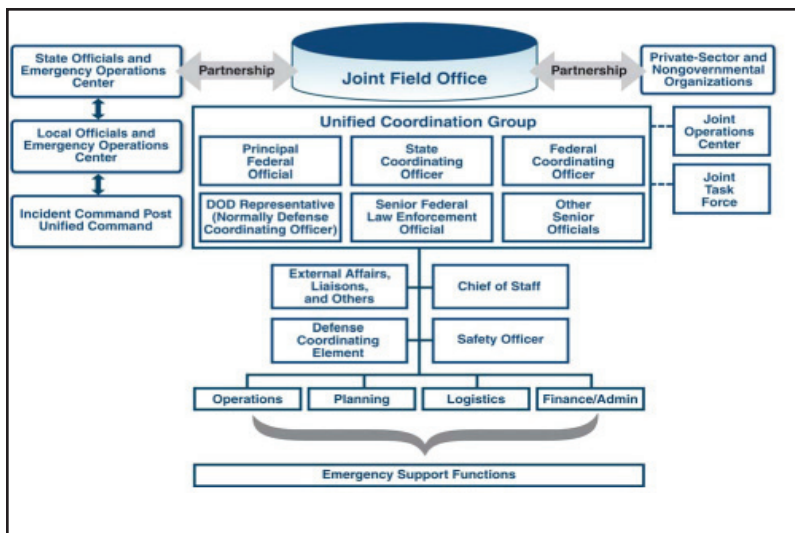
State Officials and Emergency Operations Center

Partnership

Joint Field Office

Partnership

Private-Sector and Nongovernmental Organizations

Local Officials and Emergency Operations Center

Incident Command Post Unified Command

Unified Coordination Group

Principal Federal Official

State Coordinating Officer

Federal Coordinating Officer

DOD Representative (Normally Defense Coordinating Officer)

Senior Federal Law Enforcement Official

Other Senior Officials

Joint Operations Center

Joint Task Force

External Affairs, Liaisons, and Others

Chief of Staff

Defense Coordinating Element

Safety Officer

Operations

Planning

Logistics

Finance/Admin

Emergency Support Functions